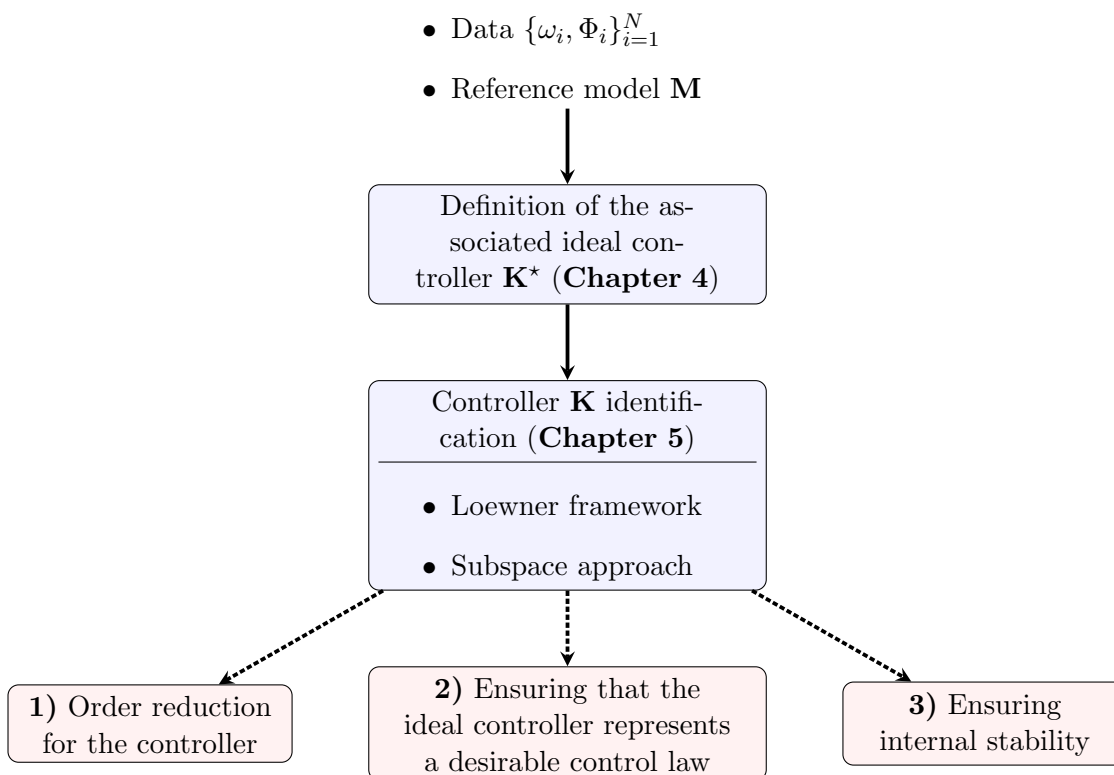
• Data $\{\omega_i, \Phi_i\}_{i=1}^N$

• Reference model $\mathbf{M}$

Definition of the associated ideal controller $\mathbf{K}^\star$ (**Chapter 4**)

Controller $\mathbf{K}$ identification (**Chapter 5**)

• Loewner framework

• Subspace approach

**1)** Order reduction for the controller

**2)** Ensuring that the ideal controller represents a desirable control law

**3)** Ensuring internal stability